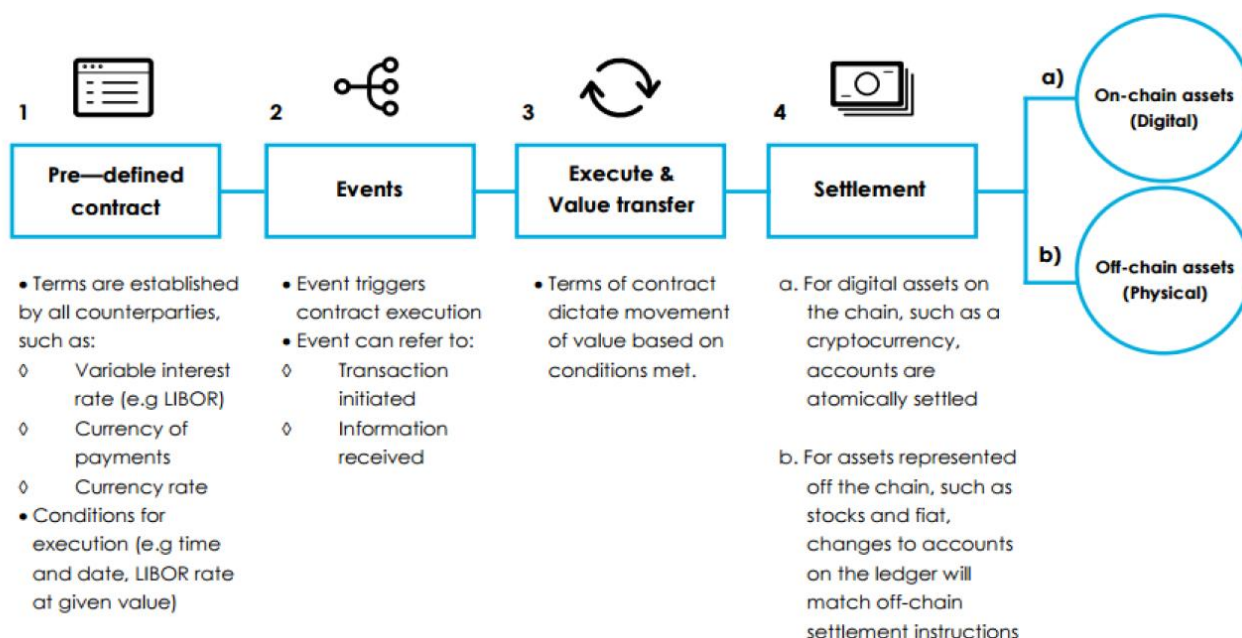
1

Pre—defined contract

• Terms are established by all counterparties, such as:
◊ Variable interest rate (e.g LIBOR)
◊ Currency of payments
◊ Currency rate
• Conditions for execution (e.g time and date, LIBOR rate at given value)

2

Events

• Event triggers contract execution
• Event can refer to:
◊ Transaction initiated
◊ Information received

3

Execute & Value transfer

• Terms of contract dictate movement of value based on conditions met.

4

Settlement

a. For digital assets on the chain, such as a cryptocurrency, accounts are atomically settled

b. For assets represented off the chain, such as stocks and fiat, changes to accounts on the ledger will match off-chain settlement instructions

a)

On-chain assets (Digital)

b)

Off-chain assets (Physical)